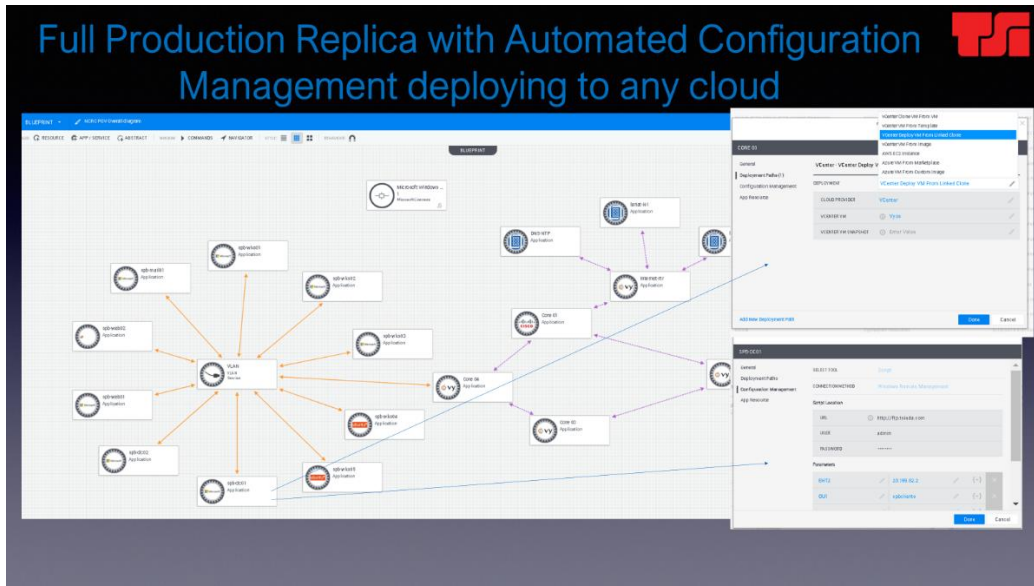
Full Production Replica with Automated Configuration Management deploying to any cloud

BLUEPRINT

RESOURCE APP / SERVICE ABSTRACT COMMANDS NAVIGATOR

BLUEPRINT

Microsoft Windows

Application

VLAN

Core 01

Core 02

Done Cancel

CORE 01

General
Deployment Paths
Configuration Management
App Resources

DEPLOYMENT

CLOUD PROVIDER vCenter

VCENTER VM Vyos

VCENTER VM SNAPSHOT

vCenter Deploy VM From Linked Clone

vCenter Clone VM From VM
vCenter VM From Template
vCenter Deploy VM From Linked Clone
vCenter VM From Image
AWS EC2 Instance
Azure VM From Marketplace
Azure VM From Custom Image

Add New Deployment Path

Done Cancel

General
Deployment Paths
Configuration Management
App Resources

CONNECTION METHOD Windows Remote Management

Script Location

URL http://ftp.tssdata.com

USER admin

PASSWORD

Parameters

Done Cancel